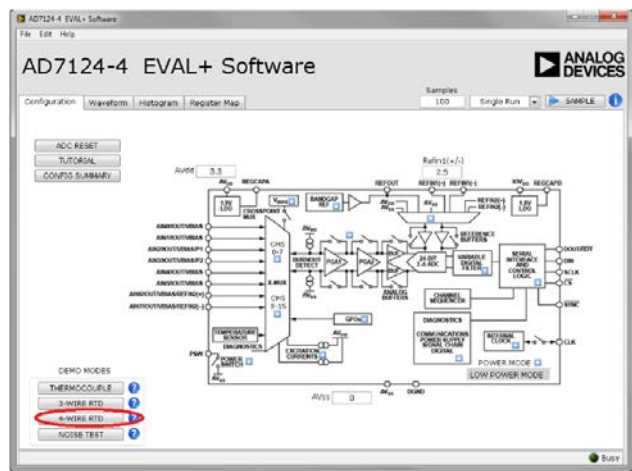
AD7124-4 EVAL+ Software
File Edit Help

AD7124-4 EVAL+ Software

ANALOG DEVICES

Configuration Waveform Histogram Register Map

Samples
100 Single Run SAMPLE

ADC RESET
TUTORIAL
CONFIG SUMMARY

AVdd 3.3

Refin1(+/-)
2.5

$AV_{DD}$ REGCAPA REFOUT REFIN1(+) REFIN1(-) $IOV_{DD}$ REGCAPD

1.8V LDO
$V_{BIAS}$
BANDGAP REF
REFIN2(+) REFIN2(-)
1.8V LDO
CROSSPOINT MUX

AIN0/IOUT/VBIAS
AIN1/IOUT/VBIAS
AIN2/IOUT/VBIAS/P1
AIN3/IOUT/VBIAS/P2
AIN4/IOUT/VBIAS
AIN5/IOUT/VBIAS
AIN6/IOUT/VBIAS/REFIN2(+)
AIN7/IOUT/VBIAS/REFIN2(-)

CHS 0-7
X-MUX
CHS 8-15

BURNOUT DETECT
PGA1 PGA2
24-BIT Σ-Δ ADC
VARIABLE DIGITAL FILTER
REFERENCE BUFFERS
ANALOG BUFFERS
SERIAL INTERFACE AND CONTROL LOGIC
CHANNEL SEQUENCER

DOUT/RDY
DIN
SCLK
CS
SYNC

TEMPERATURE SENSOR
DIAGNOSTICS
GPOs
EXCITATION CURRENTS
DIAGNOSTICS
COMMUNICATIONS POWER SUPPLY SIGNAL CHAIN DIGITAL
INTERNAL CLOCK
CLK

PSW
POWER SWITCH

POWER MODE
LOW POWER MODE

AVss 0

DGND

DEMO MODES
THERMOCOUPLE
3-WIRE RTD
4-WIRE RTD
NOISE TEST

Busy